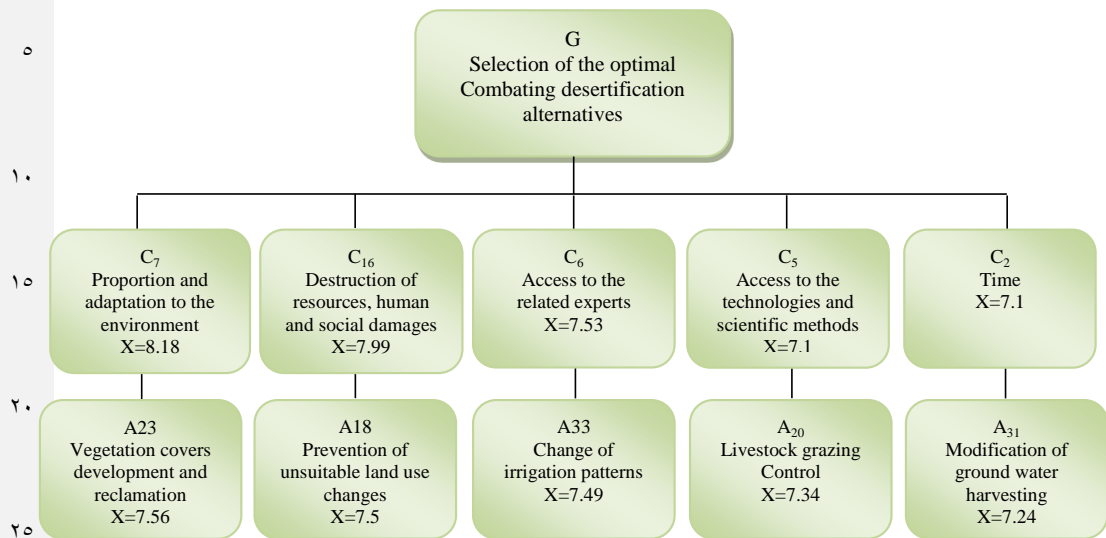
۵

G
Selection of the optimal Combating desertification alternatives

۱۰

$C_7$
Proportion and adaptation to the environment
X=8.18

$C_{16}$
Destruction of resources, human and social damages
X=7.99

$C_6$
Access to the related experts
X=7.53

$C_5$
Access to the technologies and scientific methods
X=7.1

$C_2$
Time
X=7.1

۱۵

۲۰

A23
Vegetation covers development and reclamation
X=7.56

A18
Prevention of unsuitable land use changes
X=7.5

A33
Change of irrigation patterns
X=7.49

$A_{20}$
Livestock grazing Control
X=7.34

$A_{31}$
Modification of ground water harvesting
X=7.24

۲۵